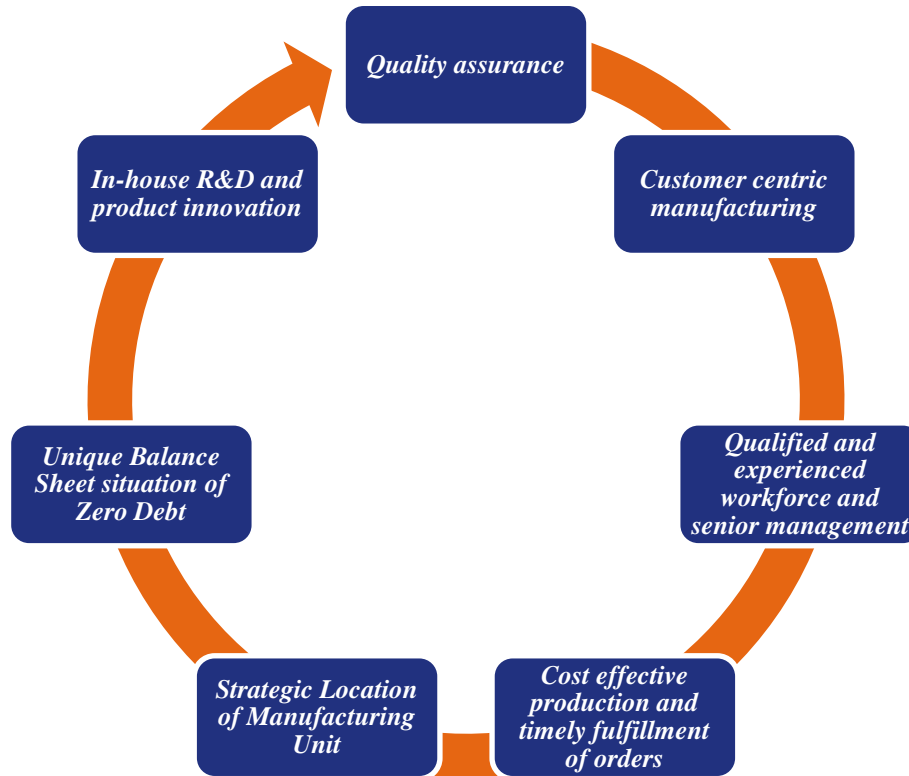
Quality assurance

Customer centric manufacturing

Qualified and experienced workforce and senior management

Cost effective production and timely fulfillment of orders

Strategic Location of Manufacturing Unit

Unique Balance Sheet situation of Zero Debt

In-house R&D and product innovation